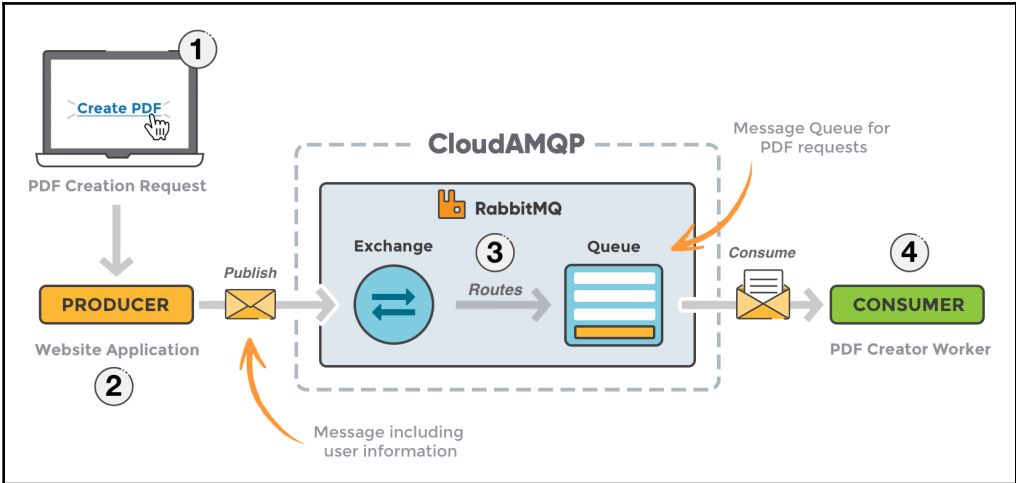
1

Create PDF

PDF Creation Request

CloudAMQP

Message Queue for PDF requests

RabbitMQ

Exchange

3

Queue

Publish

PRODUCER

Routes

Consume

4

CONSUMER

Website Application

2

PDF Creator Worker

Message including user information